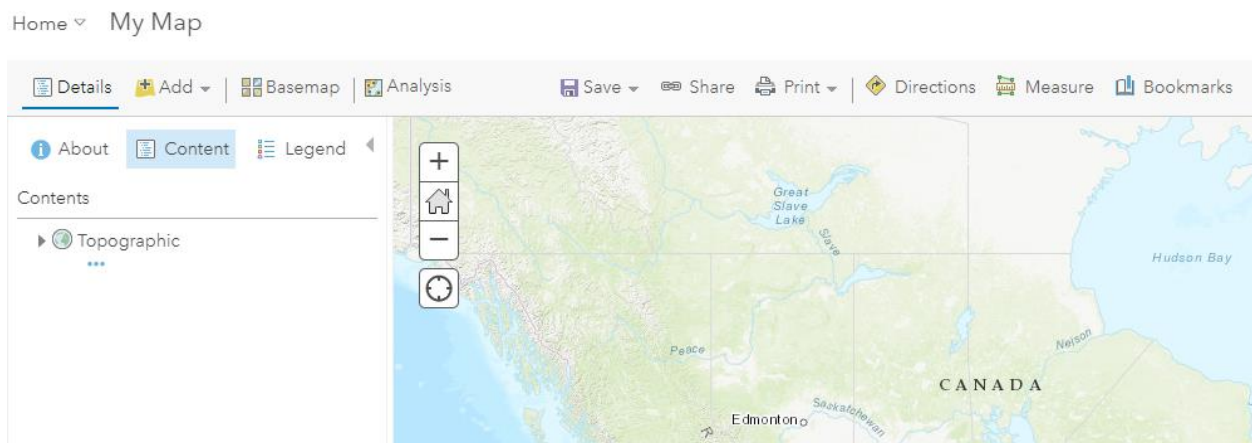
Home ▿ My Map

Details Add ▾ | Basemap | Analysis Save ▾ Share Print ▾ | Directions Measure Bookmarks

About Content Legend

Contents

Topographic

+

−

Great Slave Lake

Slave

Hudson Bay

Peace

Nelson

CANADA

Saskatchewan

Edmonton

R